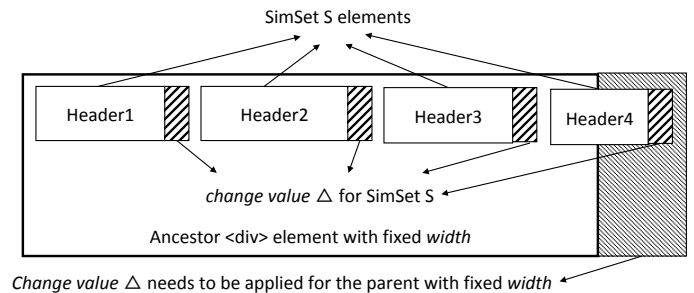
SimSet S elements

Header1

Header2

Header3

Header4

*change value* $\triangle$ for SimSet S

Ancestor <div> element with fixed *width*

*Change value* $\triangle$ needs to be applied for the parent with fixed *width*